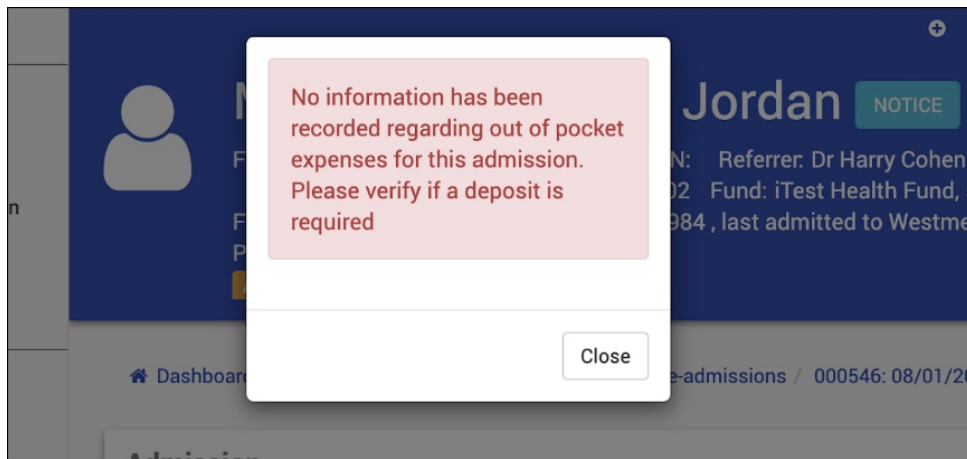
n

M Jordan NOTICE

F N: Referrer: Dr Harry Cohen

02 Fund: iTest Health Fund,

F 984 , last admitted to Westme

P

No information has been recorded regarding out of pocket expenses for this admission. Please verify if a deposit is required

Close

Dashboar e-admissions / 000546: 08/01/20

Admission